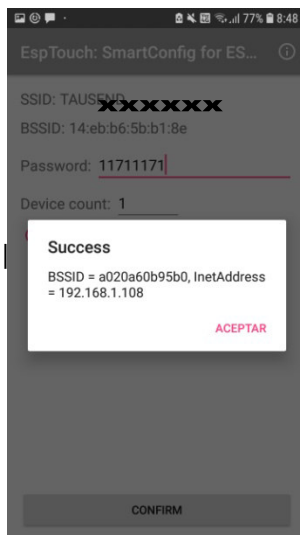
77% 8:48

EspTouch: SmartConfig for ES...

SSID: TAUSEND xxxxxx

BSSID: 14:eb:b6:5b:b1:8e

Password: 11711171

Device count: 1

Success

BSSID = a020a60b95b0, InetAddress = 192.168.1.108

ACEPTAR

CONFIRM